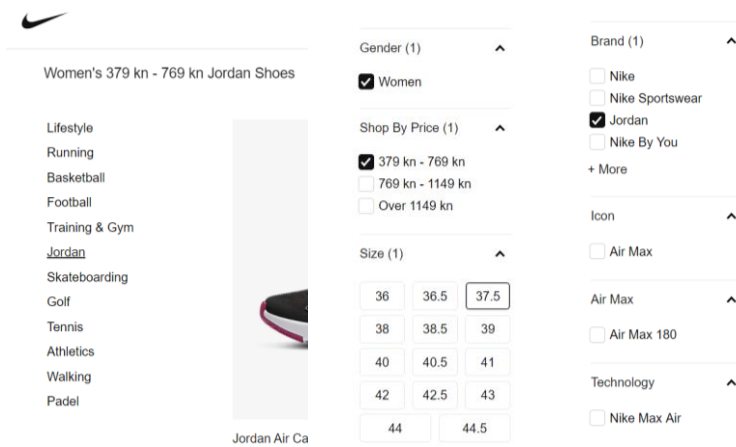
Women's 379 kn - 769 kn Jordan Shoes

Lifestyle
Running
Basketball
Football
Training & Gym
Jordan
Skateboarding
Golf
Tennis
Athletics
Walking
Padel

Jordan Air Ca

Gender (1)
Women

Shop By Price (1)
379 kn - 769 kn
769 kn - 1149 kn
Over 1149 kn

Size (1)

| 36 | 36.5 | 37.5 |
|---|---|---|
| 38 | 38.5 | 39 |
| 40 | 40.5 | 41 |
| 42 | 42.5 | 43 |
| 44 | 44.5 | |

Brand (1)
Nike
Nike Sportswear
Jordan
Nike By You
+ More

Icon
Air Max

Air Max
Air Max 180

Technology
Nike Max Air